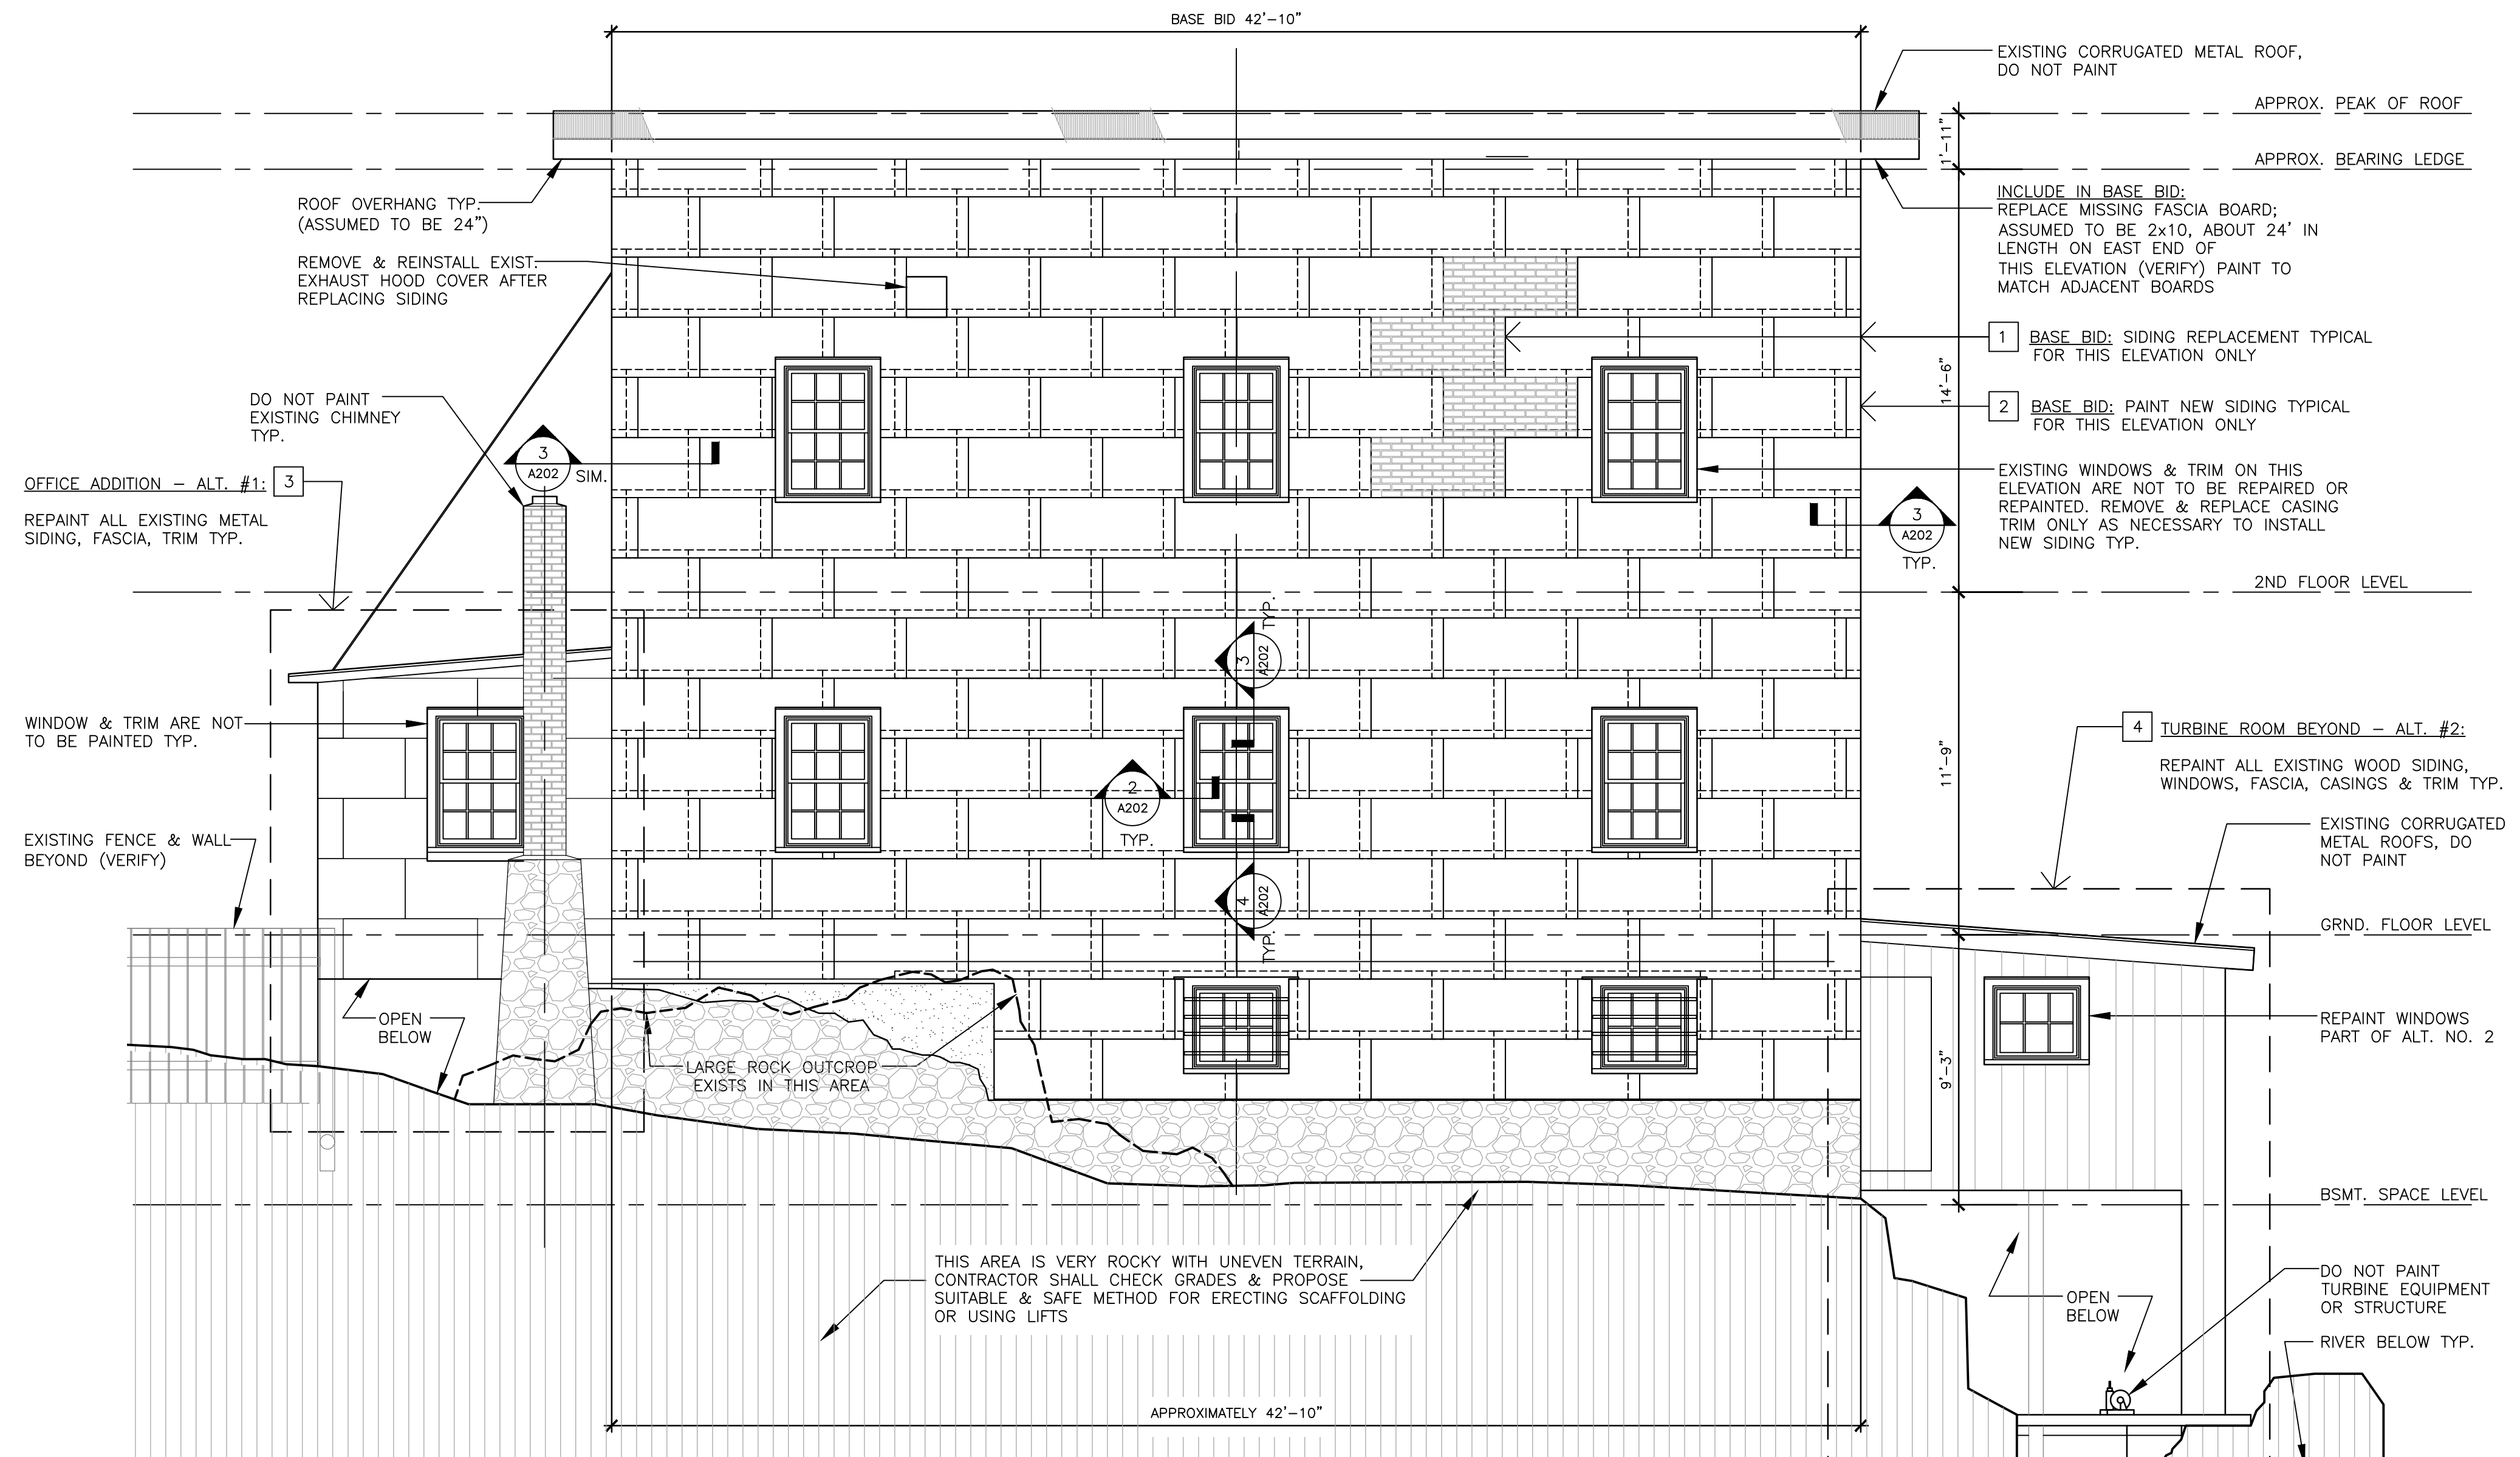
BASE BID 42'-10"

EXISTING CORRUGATED METAL ROOF, DO NOT PAINT

APPROX. PEAK OF ROOF

APPROX. BEARING LEDGE

1'-11"

ROOF OVERHANG TYP. (ASSUMED TO BE 24")

INCLUDE IN BASE BID:
REPLACE MISSING FASCIA BOARD; ASSUMED TO BE 2x10, ABOUT 24' IN LENGTH ON EAST END OF THIS ELEVATION (VERIFY) PAINT TO MATCH ADJACENT BOARDS

REMOVE & REINSTALL EXIST. EXHAUST HOOD COVER AFTER REPLACING SIDING

1 BASE BID: SIDING REPLACEMENT TYPICAL FOR THIS ELEVATION ONLY

14'-6"

2 BASE BID: PAINT NEW SIDING TYPICAL FOR THIS ELEVATION ONLY

DO NOT PAINT EXISTING CHIMNEY TYP.

3 A202 SIM.

OFFICE ADDITION – ALT. #1: 3

REPAINT ALL EXISTING METAL SIDING, FASCIA, TRIM TYP.

EXISTING WINDOWS & TRIM ON THIS ELEVATION ARE NOT TO BE REPAIRED OR REPAINTED. REMOVE & REPLACE CASING TRIM ONLY AS NECESSARY TO INSTALL NEW SIDING TYP.

3 A202 TYP.

2ND FLOOR LEVEL

3 A202 TYP.

4 TURBINE ROOM BEYOND – ALT. #2:

WINDOW & TRIM ARE NOT TO BE PAINTED TYP.

REPAINT ALL EXISTING WOOD SIDING, WINDOWS, FASCIA, CASINGS & TRIM TYP.

11'-9"

2 A202 TYP.

EXISTING FENCE & WALL BEYOND (VERIFY)

EXISTING CORRUGATED METAL ROOFS, DO NOT PAINT

4 A202 TYP.

GRND. FLOOR LEVEL

OPEN BELOW

REPAINT WINDOWS PART OF ALT. NO. 2

LARGE ROCK OUTCROP EXISTS IN THIS AREA

9'-3"

BSMT. SPACE LEVEL

THIS AREA IS VERY ROCKY WITH UNEVEN TERRAIN, CONTRACTOR SHALL CHECK GRADES & PROPOSE SUITABLE & SAFE METHOD FOR ERECTING SCAFFOLDING OR USING LIFTS

OPEN BELOW

DO NOT PAINT TURBINE EQUIPMENT OR STRUCTURE

RIVER BELOW TYP.

APPROXIMATELY 42'-10"